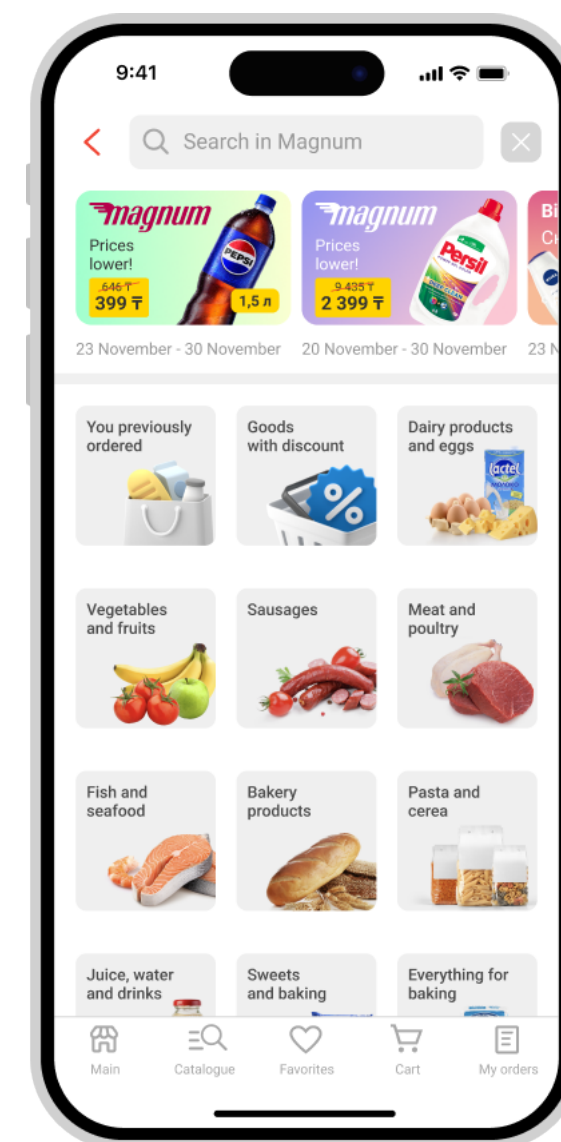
9:41

Search in Magnum

magnum
Prices lower!
646 ₸
399 ₸
PEPSI
1,5 л

magnum
Prices lower!
9 435 ₸
2 399 ₸
Persil

Bi
Cr

23 November - 30 November
20 November - 30 November
23 N

You previously ordered

Goods with discount

%

Dairy products and eggs

Lactel

Vegetables and fruits

Sausages

Meat and poultry

Fish and seafood

Bakery products

Pasta and cerea

Juice, water and drinks

Sweets and baking

Everything for baking

Main
Catalogue
Favorites
Cart
My orders